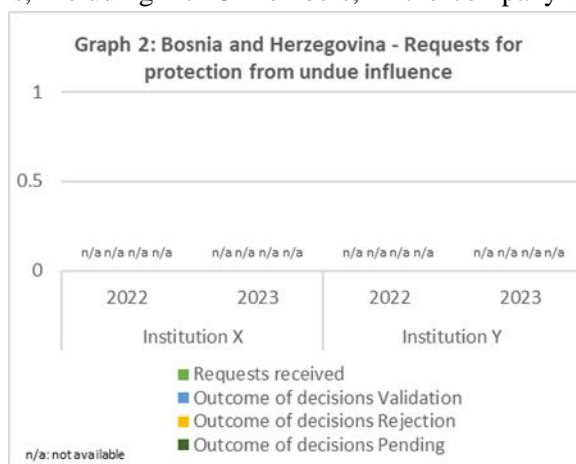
Graph 2: Bosnia and Herzegovina - Requests for protection from undue influence

1

0.5

0

n/a n/a n/a n/a
n/a n/a n/a n/a
n/a n/a n/a n/a
n/a n/a n/a n/a

2022
2023
Institution X

2022
2023
Institution Y

Requests received
Outcome of decisions Validation
Outcome of decisions Rejection
Outcome of decisions Pending

n/a: not available